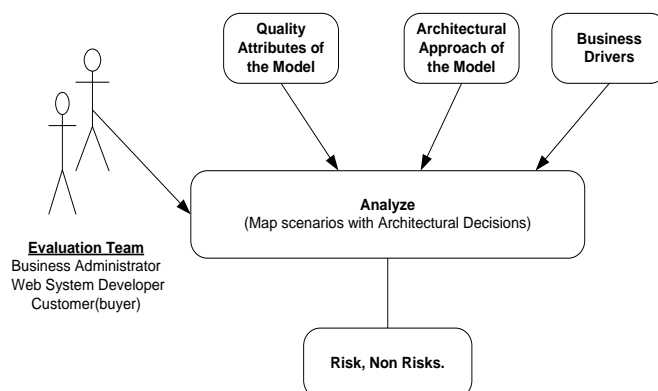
Quality Attributes of the Model

Architectural Approach of the Model

Business Drivers

Analyze
(Map scenarios with Architectural Decisions)

Evaluation Team
Business Administrator
Web System Developer
Customer(buyer)

Risk, Non Risks.